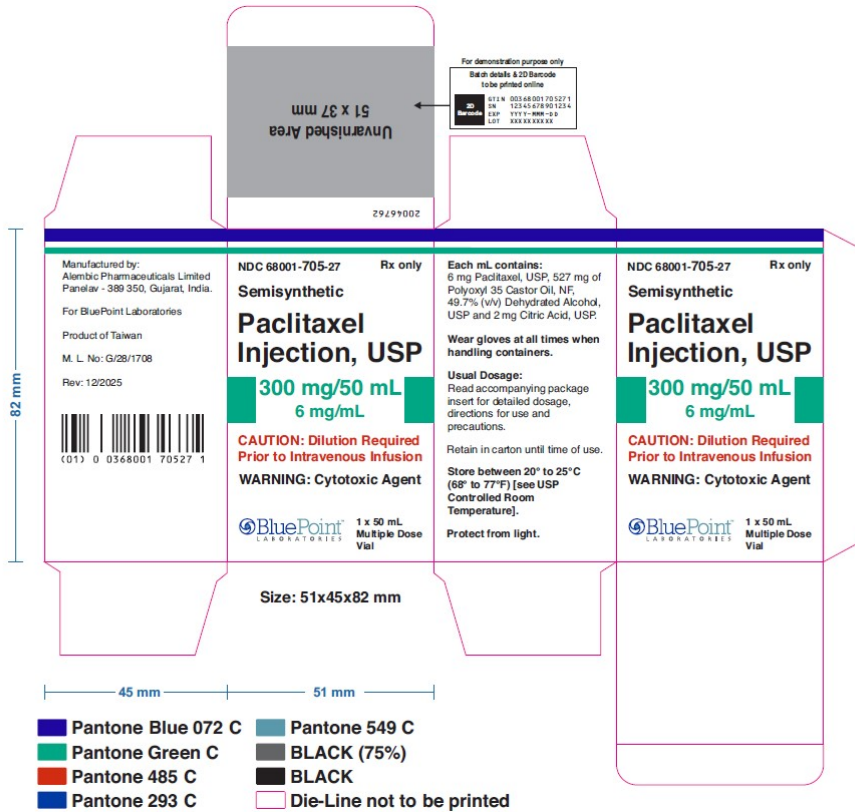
Unvarnished Area
51 x 37 mm

20046762

For demonstration purpose only
Batch details & 2D Barcode to be printed online

2D Barcode
GTIN 00368001705271
SN 12345678901234
EXP YYYY-MMM-DD
LOT XXXXXXXXXX

82 mm

Manufactured by:
Alembic Pharmaceuticals Limited
Panelav - 389 350, Gujarat, India.

For BluePoint Laboratories

Product of Taiwan

M. L. No: G/28/1708

Rev: 12/2025

(01) 0 0368001 70527 1

NDC 68001-705-27 Rx only

Semisynthetic

Paclitaxel Injection, USP

300 mg/50 mL
6 mg/mL

CAUTION: Dilution Required Prior to Intravenous Infusion

WARNING: Cytotoxic Agent

BluePoint LABORATORIES

1 x 50 mL Multiple Dose Vial

Each mL contains:
6 mg Paclitaxel, USP, 527 mg of Polyoxyl 35 Castor Oil, NF, 49.7% (v/v) Dehydrated Alcohol, USP and 2 mg Citric Acid, USP.

Wear gloves at all times when handling containers.

Usual Dosage:
Read accompanying package insert for detailed dosage, directions for use and precautions.

Retain in carton until time of use.

Store between 20° to 25°C (68° to 77°F) [see USP Controlled Room Temperature].

Protect from light.

NDC 68001-705-27 Rx only

Semisynthetic

Paclitaxel Injection, USP

300 mg/50 mL
6 mg/mL

CAUTION: Dilution Required Prior to Intravenous Infusion

WARNING: Cytotoxic Agent

BluePoint LABORATORIES

1 x 50 mL Multiple Dose Vial

Size: 51x45x82 mm

45 mm
51 mm

Pantone Blue 072 C
Pantone Green C
Pantone 485 C
Pantone 293 C
Pantone 549 C
BLACK (75%)
BLACK
Die-Line not to be printed